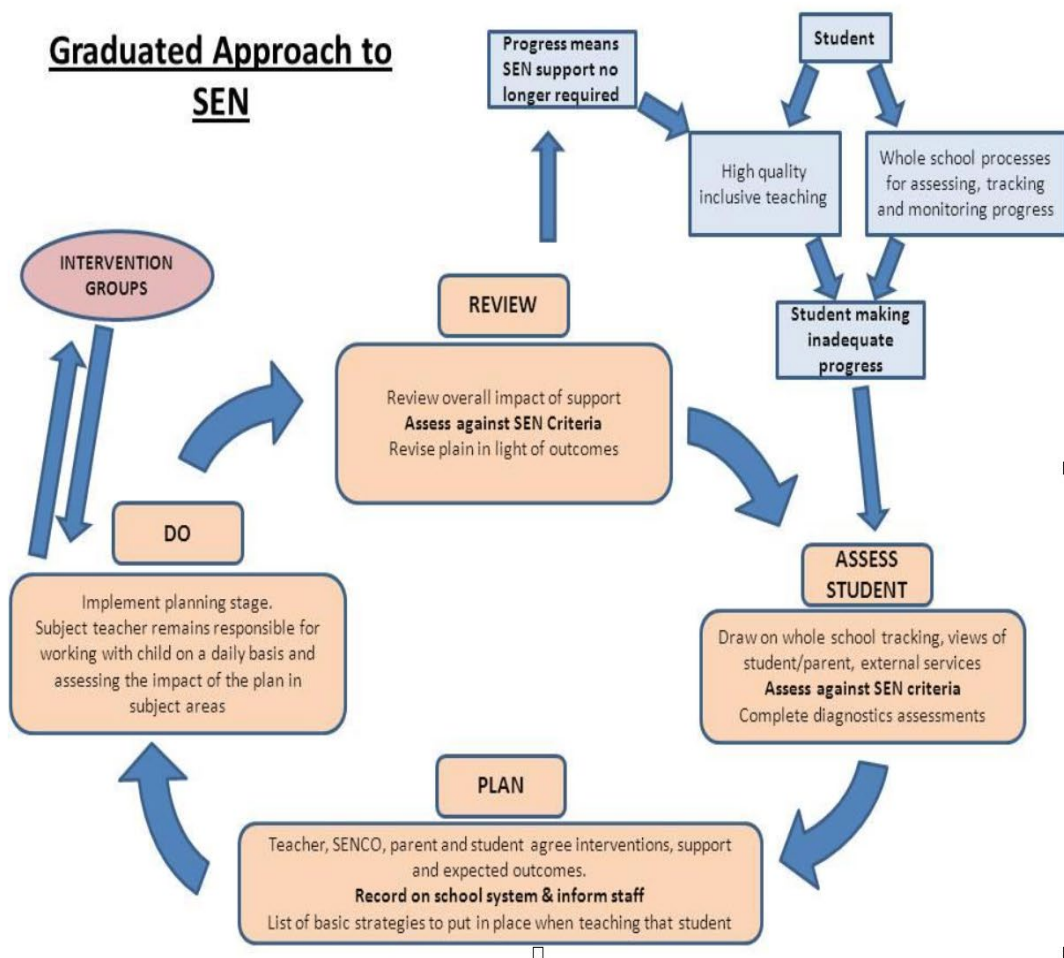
Graduated Approach to SEN

Progress means SEN support no longer required

Student

High quality inclusive teaching

Whole school processes for assessing, tracking and monitoring progress

Student making inadequate progress

INTERVENTION GROUPS

REVIEW

Review overall impact of support
Assess against SEN Criteria
Revise plain in light of outcomes

DO

Implement planning stage.
Subject teacher remains responsible for working with child on a daily basis and assessing the impact of the plan in subject areas

ASSESS STUDENT

Draw on whole school tracking, views of student/parent, external services
Assess against SEN criteria
Complete diagnostics assessments

PLAN

Teacher, SENCO, parent and student agree interventions, support and expected outcomes.
Record on school system & inform staff
List of basic strategies to put in place when teaching that student